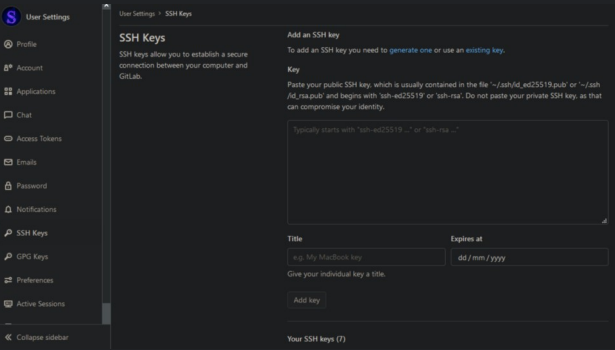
S User Settings

Profile

Account

Applications

Chat

Access Tokens

Emails

Password

Notifications

SSH Keys

GPG Keys

Preferences

Active Sessions

Collapse sidebar

User Settings > SSH Keys

SSH Keys

SSH keys allow you to establish a secure connection between your computer and GitLab.

Add an SSH key

To add an SSH key you need to generate one or use an existing key.

Key

Paste your public SSH key, which is usually contained in the file '~/.ssh/id_ed25519.pub' or '~/.ssh/id_rsa.pub' and begins with 'ssh-ed25519' or 'ssh-rsa'. Do not paste your private SSH key, as that can compromise your identity.

Typically starts with "ssh-ed25519 ..." or "ssh-rsa ..."

Title

e.g. My MacBook key

Give your individual key a title.

Expires at

dd / mm / yyyy

Add key

Your SSH keys (7)